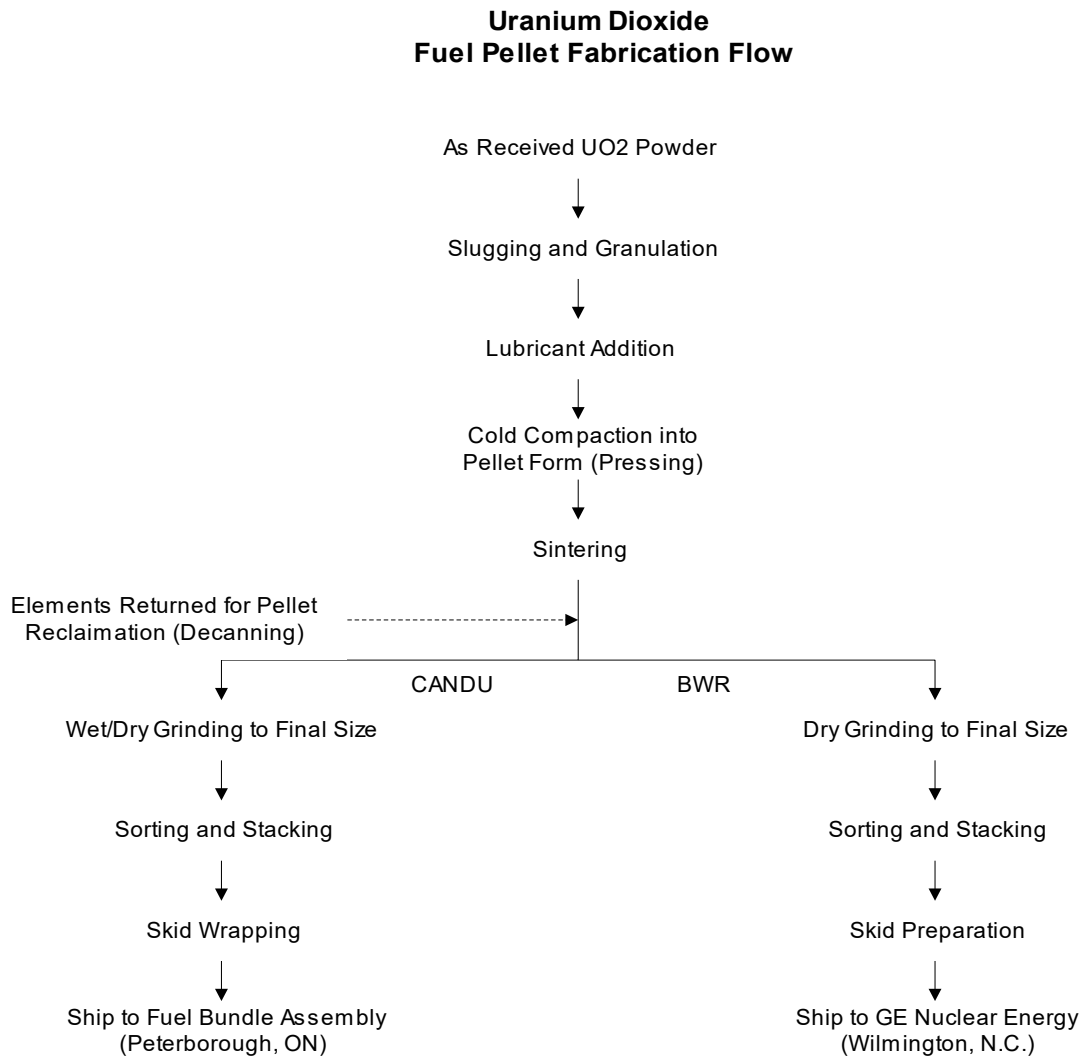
**Uranium Dioxide**
**Fuel Pellet Fabrication Flow**

As Received UO2 Powder

Slugging and Granulation

Lubricant Addition

Cold Compaction into Pellet Form (Pressing)

Sintering

Elements Returned for Pellet Reclaimation (Decanning)

CANDU

BWR

Wet/Dry Grinding to Final Size

Sorting and Stacking

Skid Wrapping

Ship to Fuel Bundle Assembly (Peterborough, ON)

Dry Grinding to Final Size

Sorting and Stacking

Skid Preparation

Ship to GE Nuclear Energy (Wilmington, N.C.)